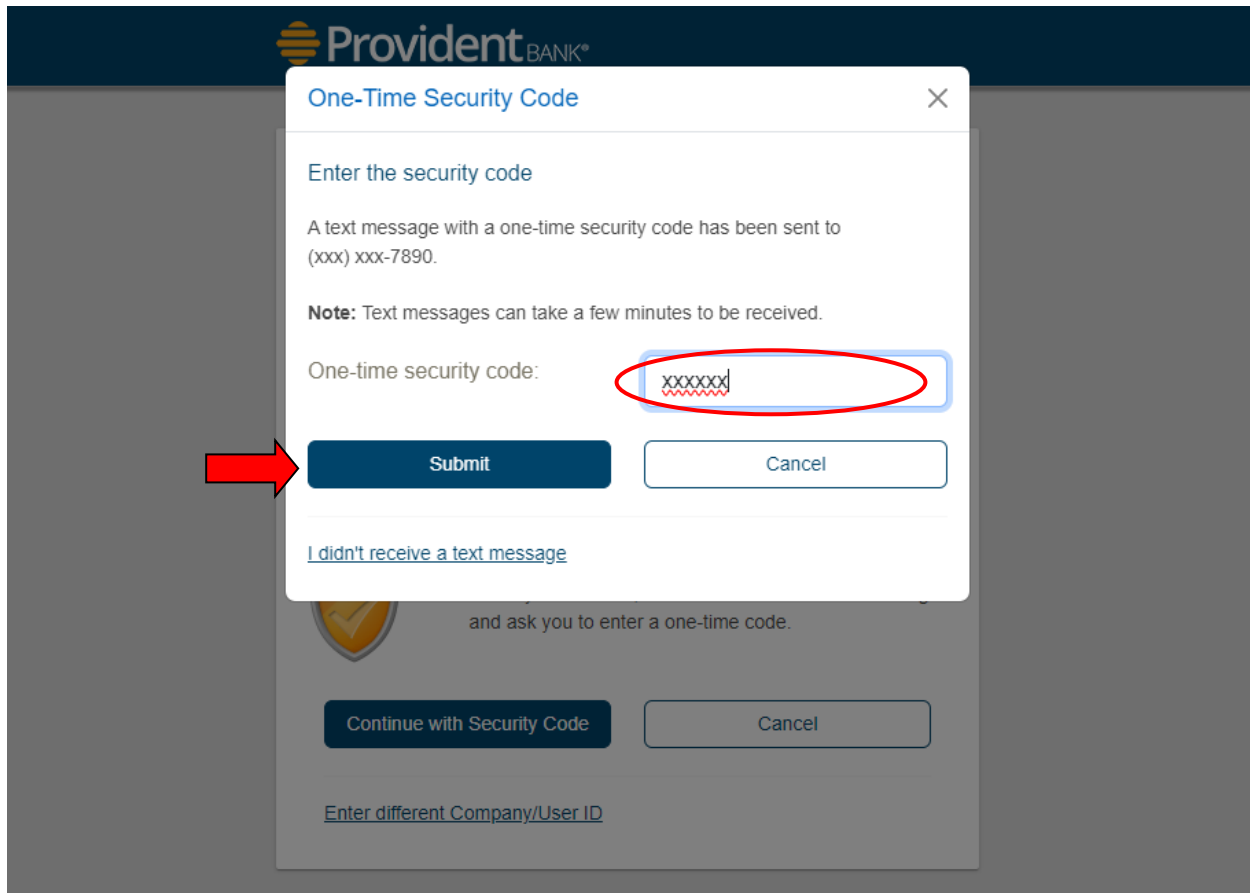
Provident BANK®

One-Time Security Code

×

Enter the security code

A text message with a one-time security code has been sent to (xxx) xxx-7890.

**Note:** Text messages can take a few minutes to be received.

One-time security code: xxxxxx

Submit

Cancel

I didn't receive a text message

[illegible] and ask you to enter a one-time code.

Continue with Security Code

Cancel

Enter different Company/User ID